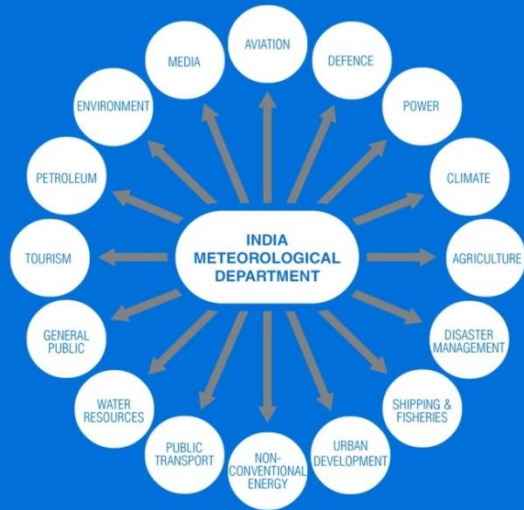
INDIA METEOROLOGICAL DEPARTMENT

AVIATION

DEFENCE

POWER

CLIMATE

AGRICULTURE

DISASTER MANAGEMENT

SHIPPING & FISHERIES

URBAN DEVELOPMENT

NON-CONVENTIONAL ENERGY

PUBLIC TRANSPORT

WATER RESOURCES

GENERAL PUBLIC

TOURISM

PETROLEUM

ENVIRONMENT

MEDIA